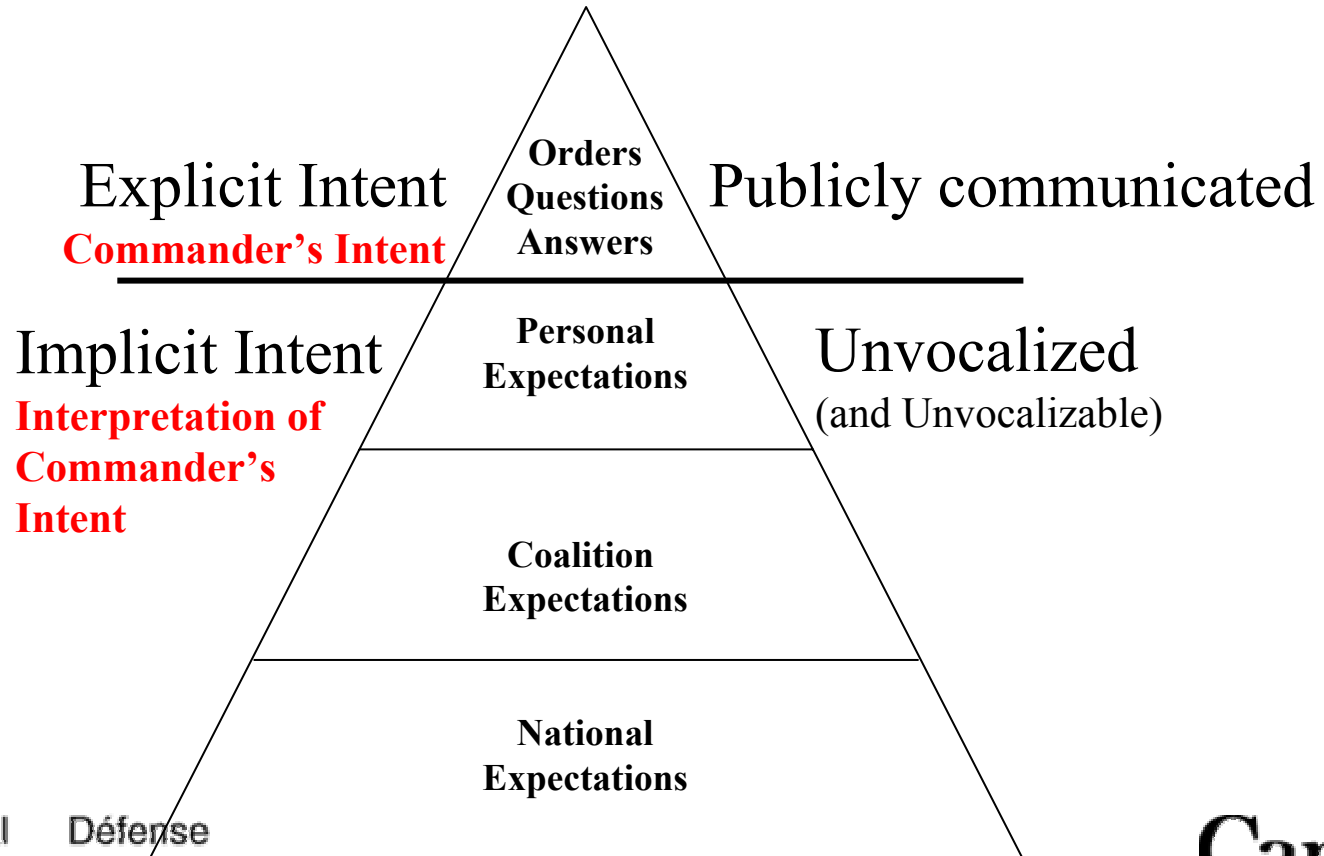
Explicit Intent
Commander's Intent

Orders
Questions
Answers

Publicly communicated

Implicit Intent
Interpretation of Commander's Intent

Personal Expectations

Unvocalized
(and Unvocalizable)

Coalition Expectations

National Expectations

l Défense

Ca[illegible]